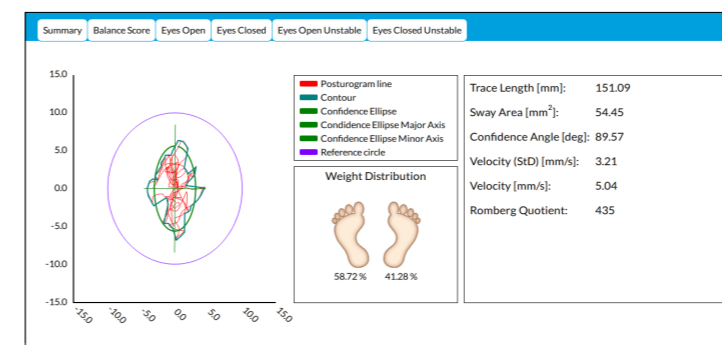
Summary | Balance Score | Eyes Open | Eyes Closed | Eyes Open Unstable | Eyes Closed Unstable

15.0
10.0
5.0
0.0
-5.0
-10.0
-15.0
-15.0 -10.0 -5.0 0.0 5.0 10.0 15.0

Posturogram line
Contour
Confidence Ellipse
Condidence Ellipse Major Axis
Condidence Ellipse Minor Axis
Reference circle

Weight Distribution

58.72 % 41.28 %

| | |
|---|---|
| Trace Length [mm]: | 151.09 |
| Sway Area [mm$^2$]: | 54.45 |
| Confidence Angle [deg]: | 89.57 |
| Velocity (StD) [mm/s]: | 3.21 |
| Velocity [mm/s]: | 5.04 |
| Romberg Quotient: | 435 |